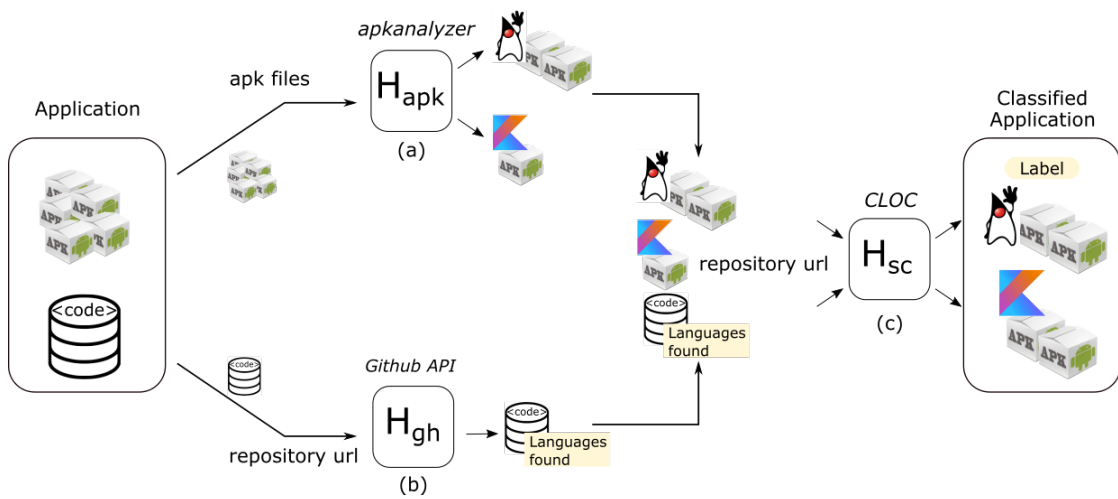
apkanalyzer

apk files

Application

$H_{apk}$

(a)

Classified Application

Label

<code>

APK

CLOC

repository url

$H_{sc}$

(c)

<code>

Languages found

Github API

<code>

$H_{gh}$

<code>

Languages found

repository url

(b)